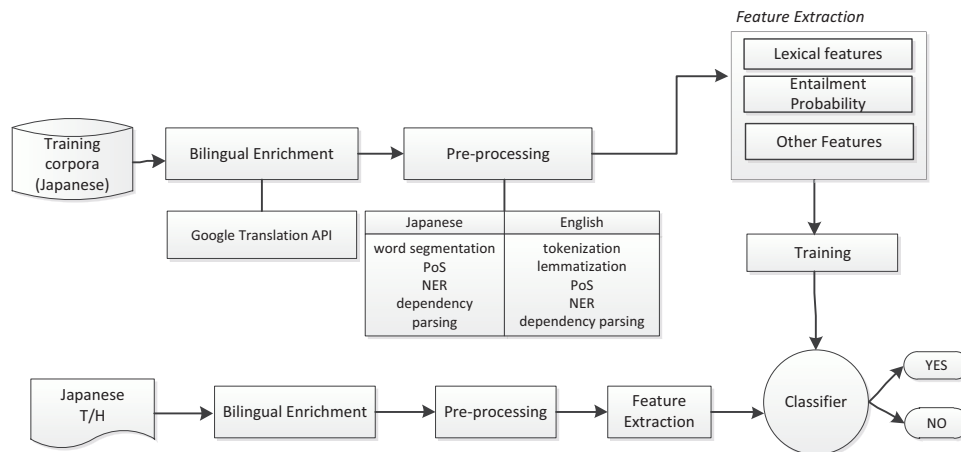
Feature Extraction

Lexical features

Entailment Probability

Other Features

Training corpora (Japanese)

Bilingual Enrichment

Pre-processing

Google Translation API

| Japanese | English |
|---|---|
| word segmentation PoS NER dependency parsing | tokenization lemmatization PoS NER dependency parsing |

Training

Japanese T/H

Bilingual Enrichment

Pre-processing

Feature Extraction

Classifier

YES

NO